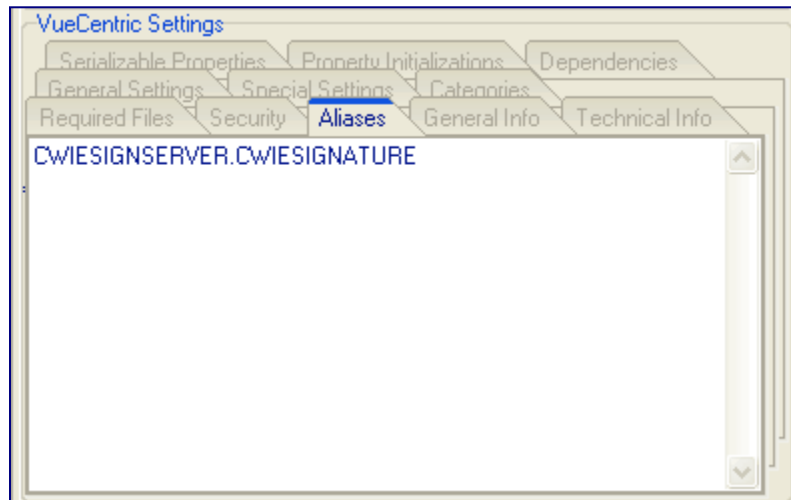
VueCentric Settings

Serializable Properties
Property Initializations
Dependencies
General Settings
Special Settings
Categories
Required Files
Security
Aliases
General Info
Technical Info

CWIESIGNSERVER.CWIESIGNATURE